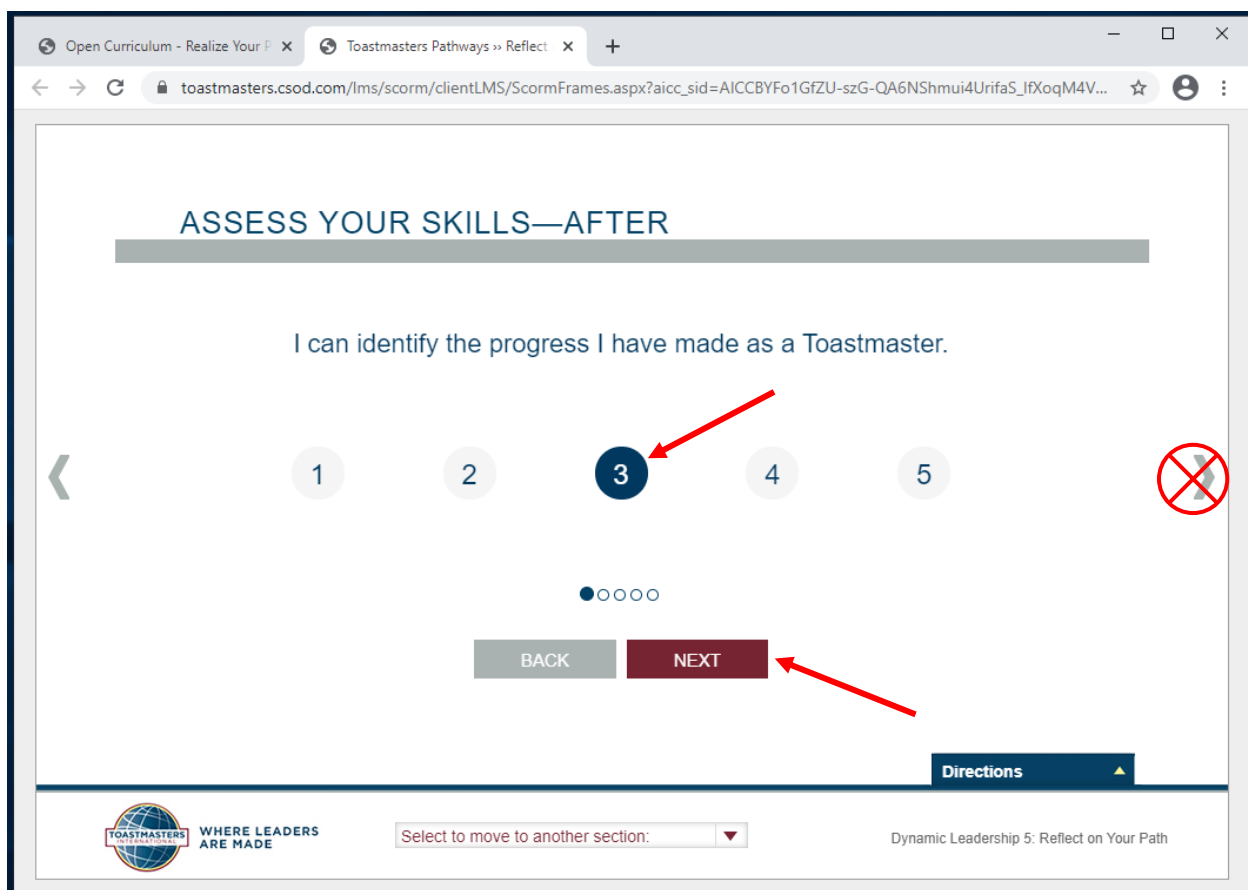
Open Curriculum - Realize Your P

Toastmasters Pathways ›› Reflect

toastmasters.csod.com/lms/scorm/clientLMS/ScormFrames.aspx?aicc_sid=AICCBYFo1GfZU-szG-QA6NShmui4UrifaS_lfXoqM4V...

ASSESS YOUR SKILLS—AFTER

I can identify the progress I have made as a Toastmaster.

1 2 3 4 5

BACK NEXT

Directions

TOASTMASTERS INTERNATIONAL WHERE LEADERS ARE MADE

Select to move to another section:

Dynamic Leadership 5: Reflect on Your Path